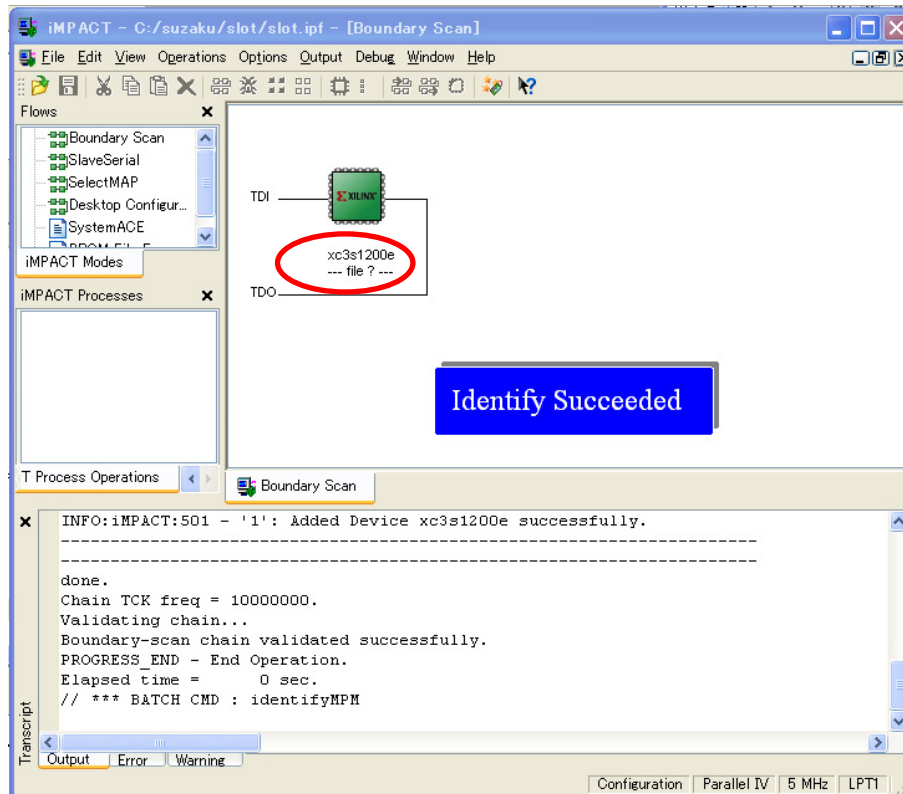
iMPACT - C:/suzaku/slot/slot.ipf - [Boundary Scan]

File Edit View Operations Options Output Debug Window Help

Flows

Boundary Scan
SlaveSerial
SelectMAP
Desktop Configur...
SystemACE
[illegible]

iMPACT Modes

iMPACT Processes

T Process Operations

TDI

XILINX

xc3s1200e
--- file ? ---

TDO

Identify Succeeded

Boundary Scan

INFO:iMPACT:501 - '1': Added Device xc3s1200e successfully.
----------------------------------------------------------------------
----------------------------------------------------------------------
done.
Chain TCK freq = 10000000.
Validating chain...
Boundary-scan chain validated successfully.
PROGRESS_END - End Operation.
Elapsed time =      0 sec.
// *** BATCH CMD : identifyMPM

Transcript

Output | Error | Warning

Configuration | Parallel IV | 5 MHz | LPT1